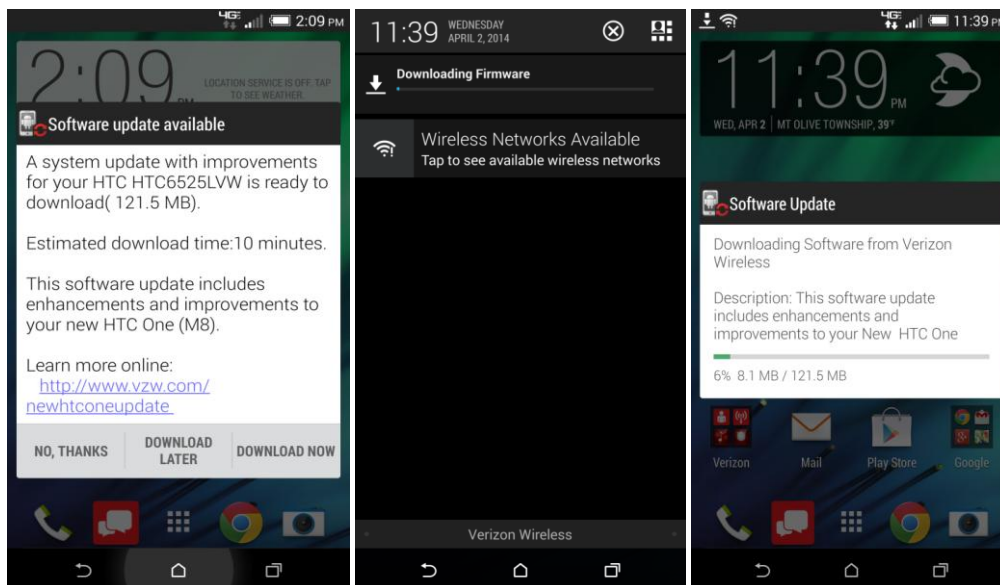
4G 2:09 PM

2:09 PM

LOCATION SERVICE IS OFF. TAP TO SEE WEATHER

Software update available

A system update with improvements for your HTC HTC6525LVW is ready to download( 121.5 MB).

Estimated download time:10 minutes.

This software update includes enhancements and improvements to your new HTC One (M8).

Learn more online: http://www.vzw.com/newhtconeupdate

NO, THANKS | DOWNLOAD LATER | DOWNLOAD NOW

11:39 WEDNESDAY APRIL 2, 2014

Downloading Firmware

Wireless Networks Available
Tap to see available wireless networks

Verizon Wireless

4G 11:39 PM

11:39 PM

WED, APR 2 | MT OLIVE TOWNSHIP, 39°

Software Update

Downloading Software from Verizon Wireless

Description: This software update includes enhancements and improvements to your New HTC One

6% 8.1 MB / 121.5 MB

Verizon Mail Play Store Google